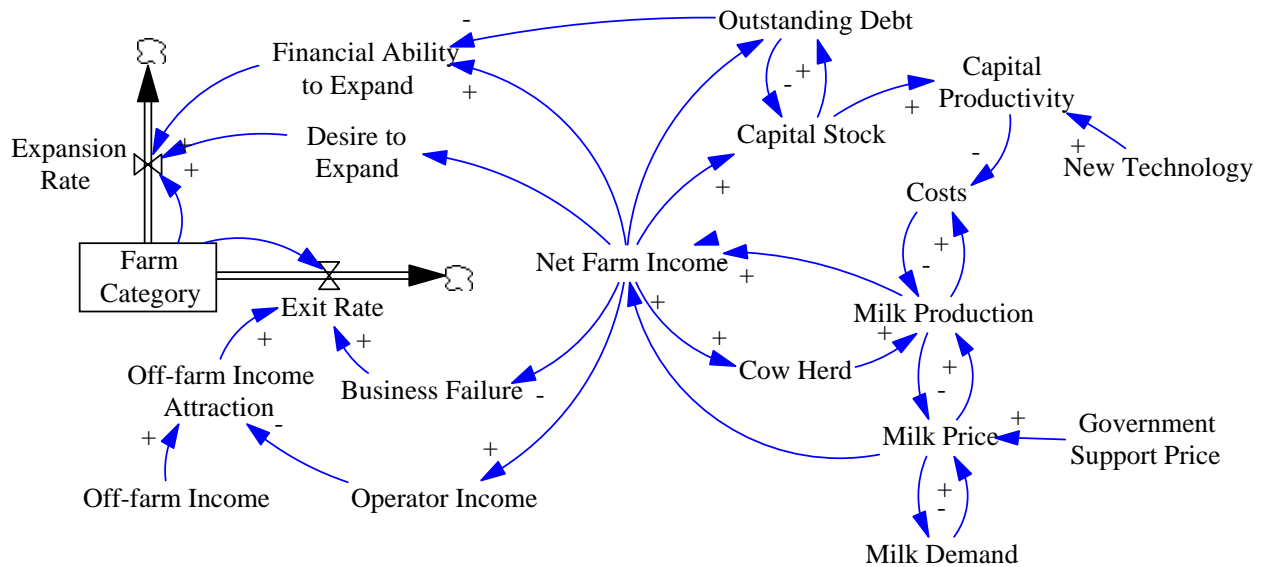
Outstanding Debt

Financial Ability to Expand

Desire to Expand

Expansion Rate

Farm Category

Exit Rate

Capital Stock

Capital Productivity

New Technology

Costs

Net Farm Income

Milk Production

Cow Herd

Business Failure

Off-farm Income Attraction

Off-farm Income

Operator Income

Milk Price

Government Support Price

Milk Demand

-
+
+
+
-
+
+
+
-
+
+
+
-
+
+
+
+
-
+
-
+
+
-
+
-
+
-